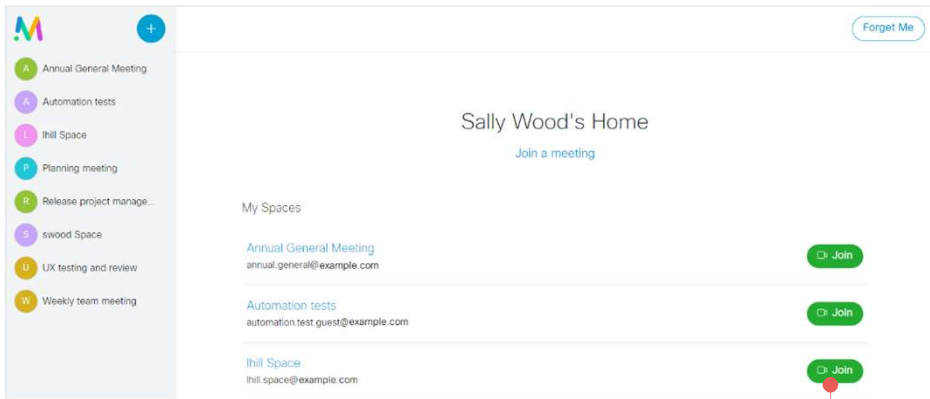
M

+

A Annual General Meeting

A Automation tests

L lhill Space

P Planning meeting

R Release project manage...

S swood Space

U UX testing and review

W Weekly team meeting

Forget Me

Sally Wood's Home

Join a meeting

My Spaces

Annual General Meeting
annual.general@example.com

Join

Automation tests
automation.test.guest@example.com

Join

lhill Space
lhill.space@example.com

Join